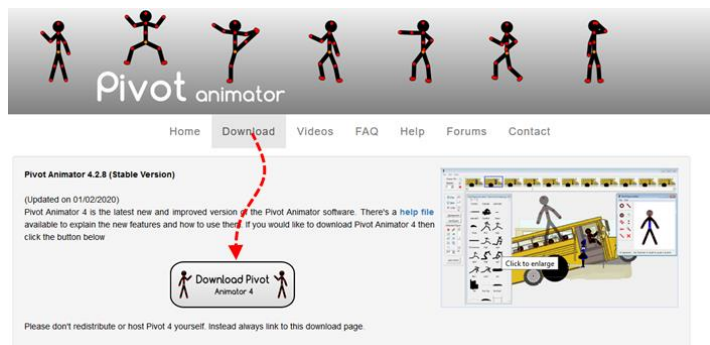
Pivot animator

Home Download Videos FAQ Help Forums Contact

Pivot Animator 4.2.8 (Stable Version)

(Updated on 01/02/2020)
Pivot Animator 4 is the latest new and improved version of the Pivot Animator software. There's a help file available to explain the new features and how to use them. If you would like to download Pivot Animator 4 then click the button below

Download Pivot
Animator 4

Click to enlarge

Please don't redistribute or host Pivot 4 yourself. Instead always link to this download page.